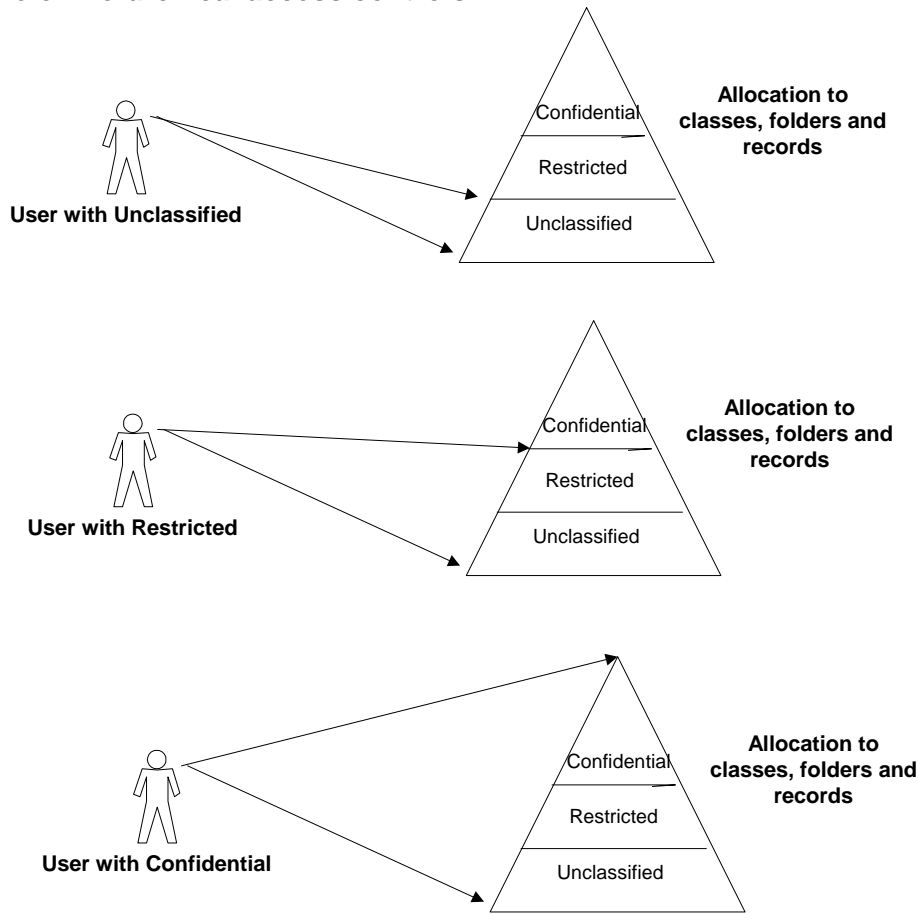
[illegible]

User with Unclassified

Confidential

Restricted

Unclassified

Allocation to classes, folders and records

User with Restricted

Confidential

Restricted

Unclassified

Allocation to classes, folders and records

User with Confidential

Confidential

Restricted

Unclassified

Allocation to classes, folders and records